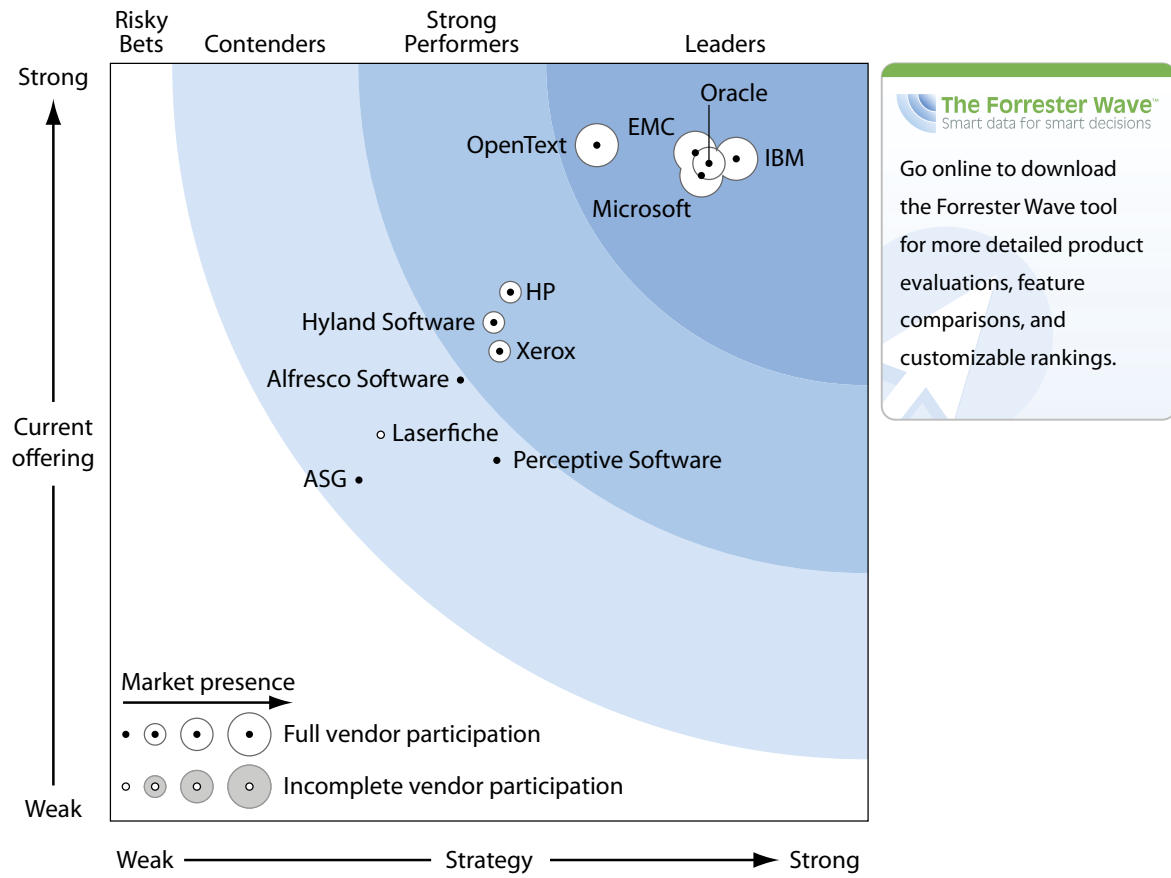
Risky Bets Contenders Strong Performers Leaders

Strong

Current offering

Weak

Oracle
EMC
OpenText
IBM
Microsoft
HP
Hyland Software
Xerox
Alfresco Software
Laserfiche
Perceptive Software
ASG

Market presence
Full vendor participation
Incomplete vendor participation

Weak Strategy Strong

The Forrester Wave™
Smart data for smart decisions

Go online to download the Forrester Wave tool for more detailed product evaluations, feature comparisons, and customizable rankings.